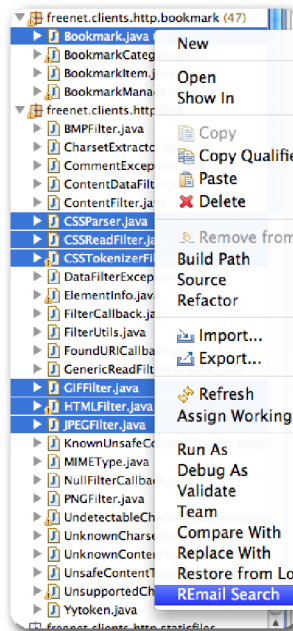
freenet.clients.http.bookmark (47)
Bookmark.java
BookmarkCateg
BookmarkItem.j
BookmarkManag
freenet.clients.http
BMPFilter.java
CharsetExtracto
CommentExcep
ContentDataFilt
ContentFilter.ja
CSSParser.java
CSSReadFilter.ja
CSSTokenizerFil
DataFilterExcep
ElementInfo.java
FilterCallback.ja
FilterUtils.java
FoundURICallba
GenericReadFilt
GIFFilter.java
HTMLFilter.java
JPEGFilter.java
KnownUnsafeCo
MIMEType.java
NullFilterCallba
PNGFilter.java
UndetectableCh
UnknownCharse
UnknownConte
UnsafeContentT
UnsupportedCh
Yytoken.java
freenet.clients.http.staticfiles

New
Open
Show In
Copy
Copy Qualifie
Paste
Delete
Remove from
Build Path
Source
Refactor
Import...
Export...
Refresh
Assign Working
Run As
Debug As
Validate
Team
Compare With
Replace With
Restore from Lo
REmail Search